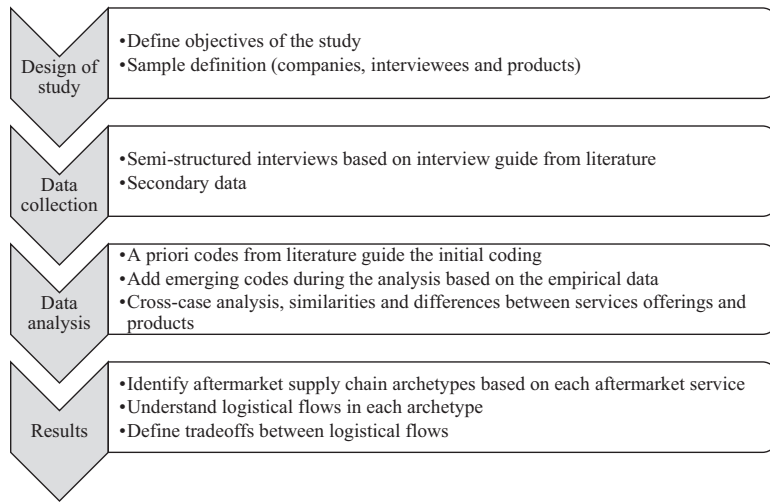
Design of study

•Define objectives of the study
•Sample definition (companies, interviewees and products)

Data collection

•Semi-structured interviews based on interview guide from literature
•Secondary data

Data analysis

•A priori codes from literature guide the initial coding
•Add emerging codes during the analysis based on the empirical data
•Cross-case analysis, similarities and differences between services offerings and products

Results

•Identify aftermarket supply chain archetypes based on each aftermarket service
•Understand logistical flows in each archetype
•Define tradeoffs between logistical flows